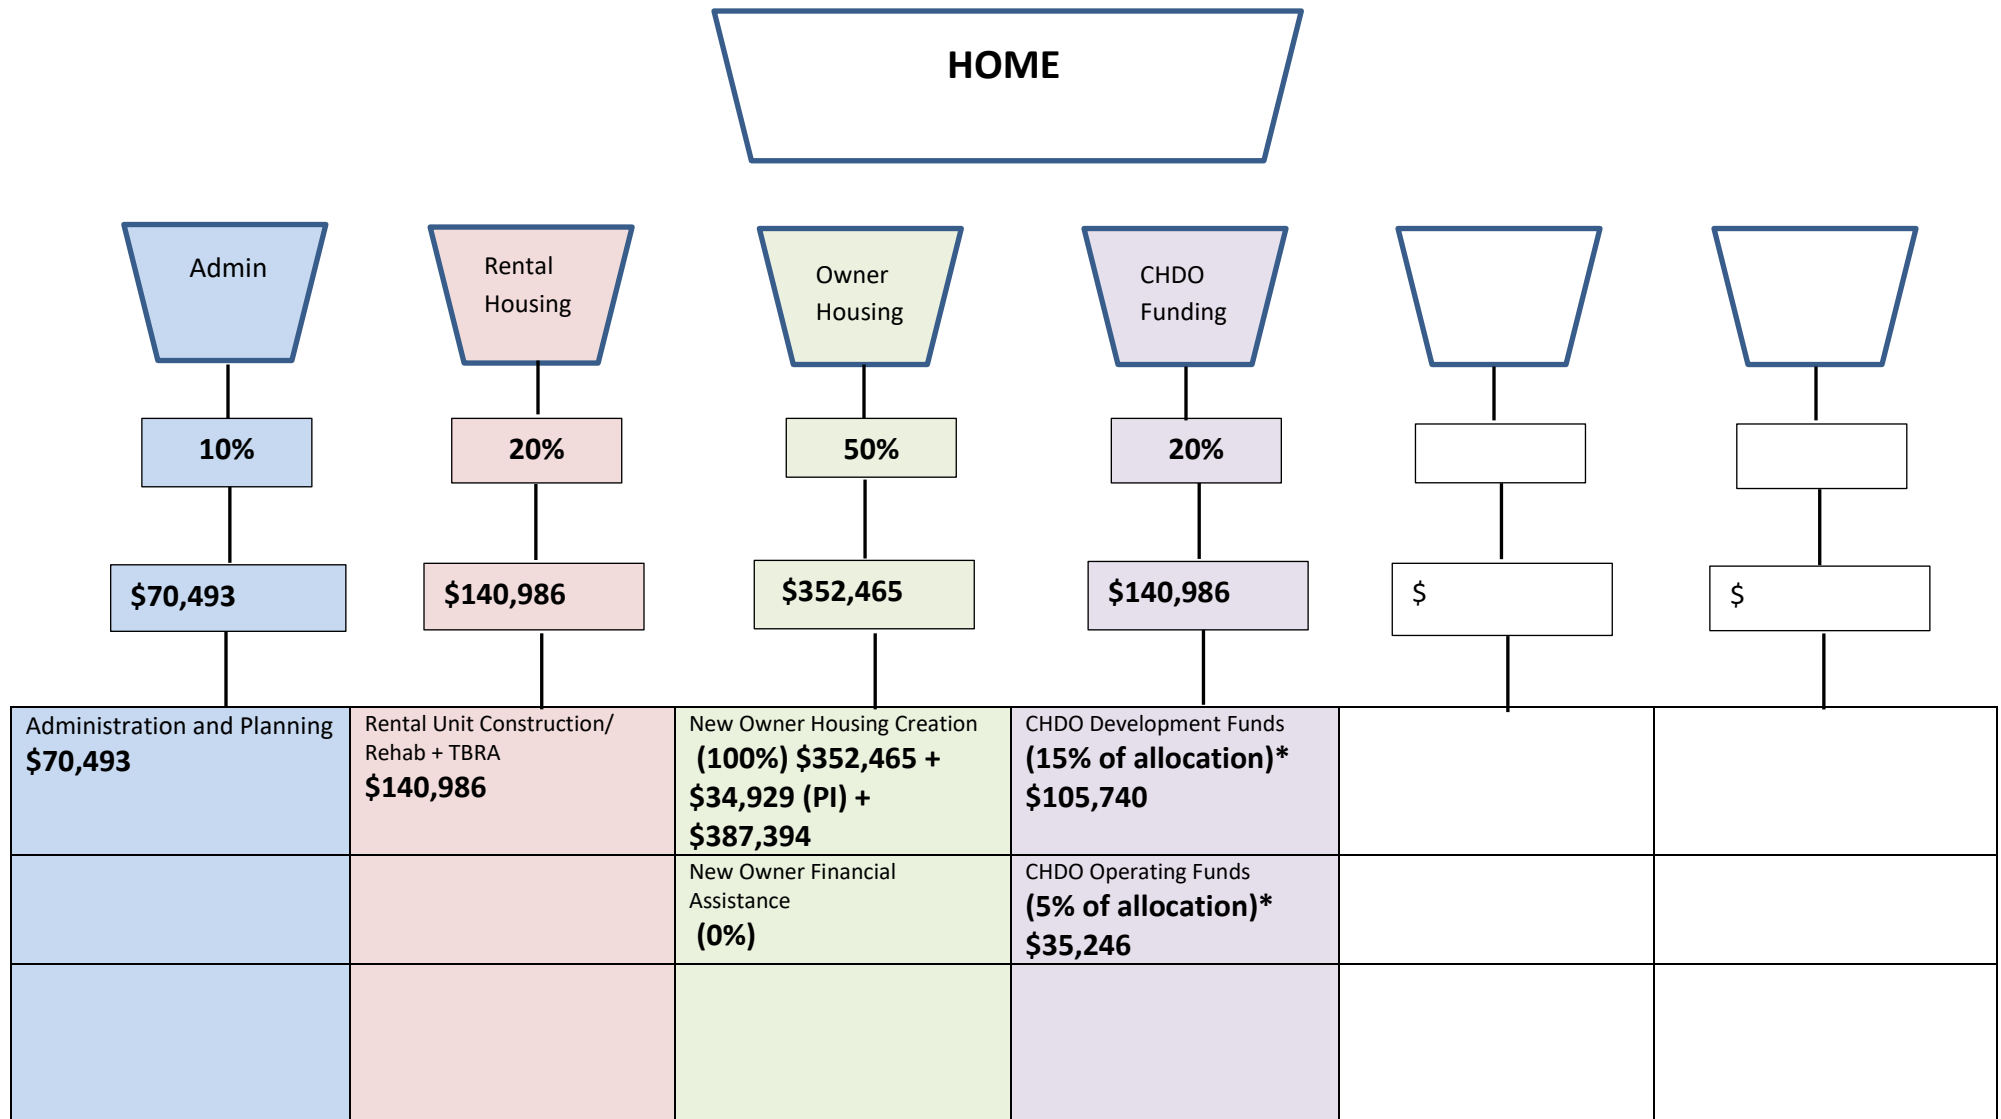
HOME

Admin

Rental Housing

Owner Housing

CHDO Funding

10%

20%

50%

20%

$70,493

$140,986

$352,465

$140,986

$

$

| | | | | | |
|---|---|---|---|---|---|
| Administration and Planning $70,493 | Rental Unit Construction/ Rehab + TBRA $140,986 | New Owner Housing Creation (100%) $352,465 + $34,929 (PI) + $387,394 | CHDO Development Funds (15% of allocation)* $105,740 | | |
| | | New Owner Financial Assistance (0%) | CHDO Operating Funds (5% of allocation)* $35,246 | | |
| | | | | | |